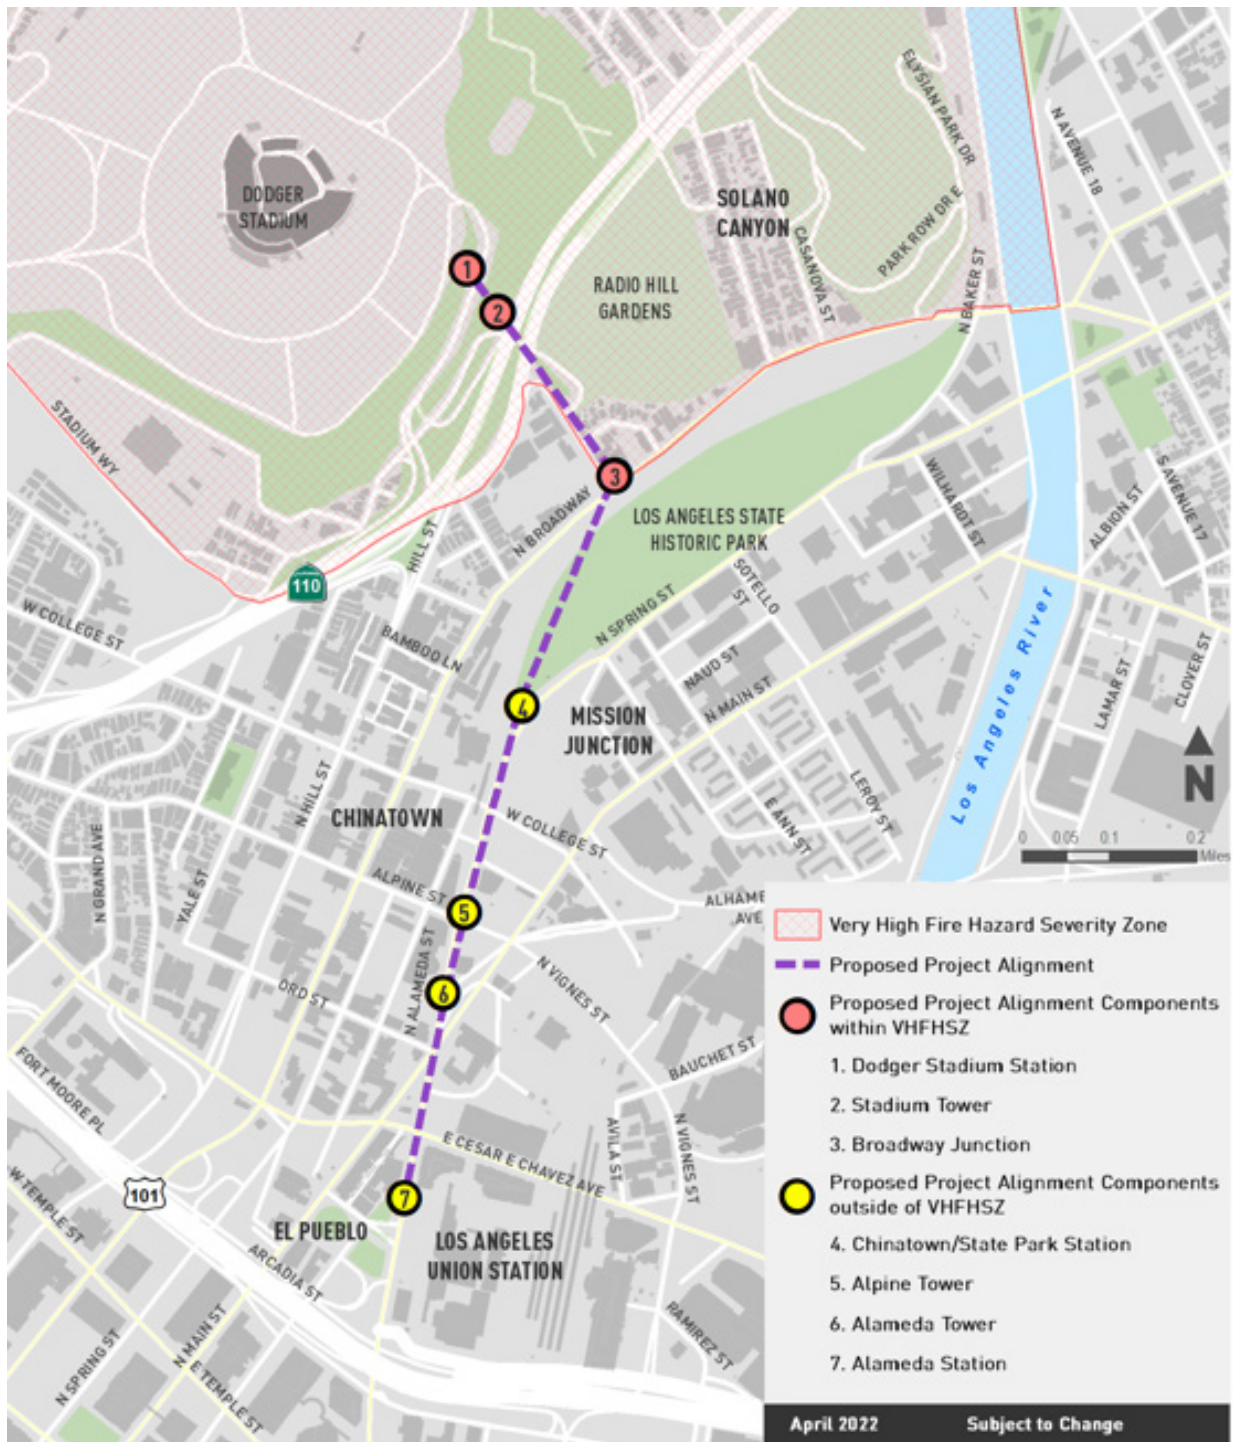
DODGER STADIUM

SOLANO CANYON

RADIO HILL GARDENS

ELYSIAN PARK DR

PARK ROW DR E

CASANOVA ST

N BAKER ST

N AVENUE 18

STADIUM WY

1
2
3

N BROADWAY

LOS ANGELES STATE HISTORIC PARK

WILHARDT ST

ALBION ST

S AVENUE 17

110

HILL ST

W COLLEGE ST

BAMBOO LN

N SPRING ST

SOTELLO ST

NAUD ST

N MAIN ST

Los Angeles River

LAMAR ST

CLOVER ST

4

MISSION JUNCTION

N HILL ST

CHINATOWN

W COLLEGE ST

LEROY ST

E ANN ST

N

0 0.05 0.1 0.2 Miles

N GRAND AVE

YALE ST

ALPINE ST

5

ALHAMBRA AVE

N ALAMEDA ST

ORD ST

6

N VIGNES ST

FORT MOORE PL

BAUCHET ST

AVILA ST

N VIGNES ST

E CESAR E CHAVEZ AVE

101

7

W TEMPLE ST

EL PUEBLO

LOS ANGELES UNION STATION

ARCADIA ST

N MAIN ST

N SPRING ST

E TEMPLE ST

RAMIREZ ST

Very High Fire Hazard Severity Zone

Proposed Project Alignment

Proposed Project Alignment Components within VHFHSZ

1. Dodger Stadium Station

2. Stadium Tower

3. Broadway Junction

Proposed Project Alignment Components outside of VHFHSZ

4. Chinatown/State Park Station

5. Alpine Tower

6. Alameda Tower

7. Alameda Station

April 2022 Subject to Change